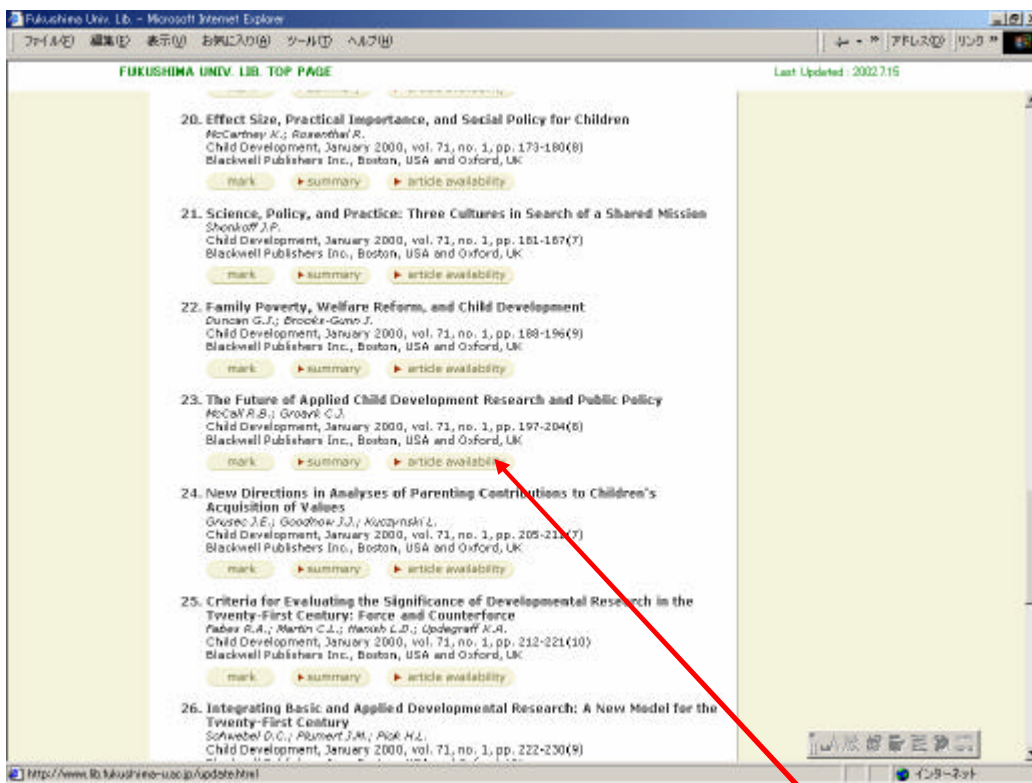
Fukushima Univ. Lib. – Microsoft Internet Explorer

ファイル(F) 編集(E) 表示(V) お気に入り(A) ツール(T) ヘルプ(H)

アドレス(D) リンク

FUKUSHIMA UNIV. LIB. TOP PAGE

Last Updated : 2002.7.15

20. Effect Size, Practical Importance, and Social Policy for Children
McCartney K.; Rosenthal R.
Child Development, January 2000, vol. 71, no. 1, pp. 173-180(8)
Blackwell Publishers Inc., Boston, USA and Oxford, UK

mark ▸summary ▸article availability

21. Science, Policy, and Practice: Three Cultures in Search of a Shared Mission
Shonkoff J.P.
Child Development, January 2000, vol. 71, no. 1, pp. 181-187(7)
Blackwell Publishers Inc., Boston, USA and Oxford, UK

mark ▸summary ▸article availability

22. Family Poverty, Welfare Reform, and Child Development
Duncan G.J.; Brooks-Gunn J.
Child Development, January 2000, vol. 71, no. 1, pp. 188-196(9)
Blackwell Publishers Inc., Boston, USA and Oxford, UK

mark ▸summary ▸article availability

23. The Future of Applied Child Development Research and Public Policy
McCall R.B.; Groark C.J.
Child Development, January 2000, vol. 71, no. 1, pp. 197-204(8)
Blackwell Publishers Inc., Boston, USA and Oxford, UK

mark ▸summary ▸article availability

24. New Directions in Analyses of Parenting Contributions to Children's Acquisition of Values
Grusec J.E.; Goodnow J.J.; Kuczynski L.
Child Development, January 2000, vol. 71, no. 1, pp. 205-211(7)
Blackwell Publishers Inc., Boston, USA and Oxford, UK

mark ▸summary ▸article availability

25. Criteria for Evaluating the Significance of Developmental Research in the Twenty-First Century: Force and Counterforce
Fabes R.A.; Martin C.L.; Hanish L.D.; Updegraff K.A.
Child Development, January 2000, vol. 71, no. 1, pp. 212-221(10)
Blackwell Publishers Inc., Boston, USA and Oxford, UK

mark ▸summary ▸article availability

26. Integrating Basic and Applied Developmental Research: A New Model for the Twenty-First Century
Schwebel D.C.; Plumert J.M.; Pick H.L.
Child Development, January 2000, vol. 71, no. 1, pp. 222-230(9)
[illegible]

http://www.lib.fukushima-u.ac.jp/update.html

インターネット